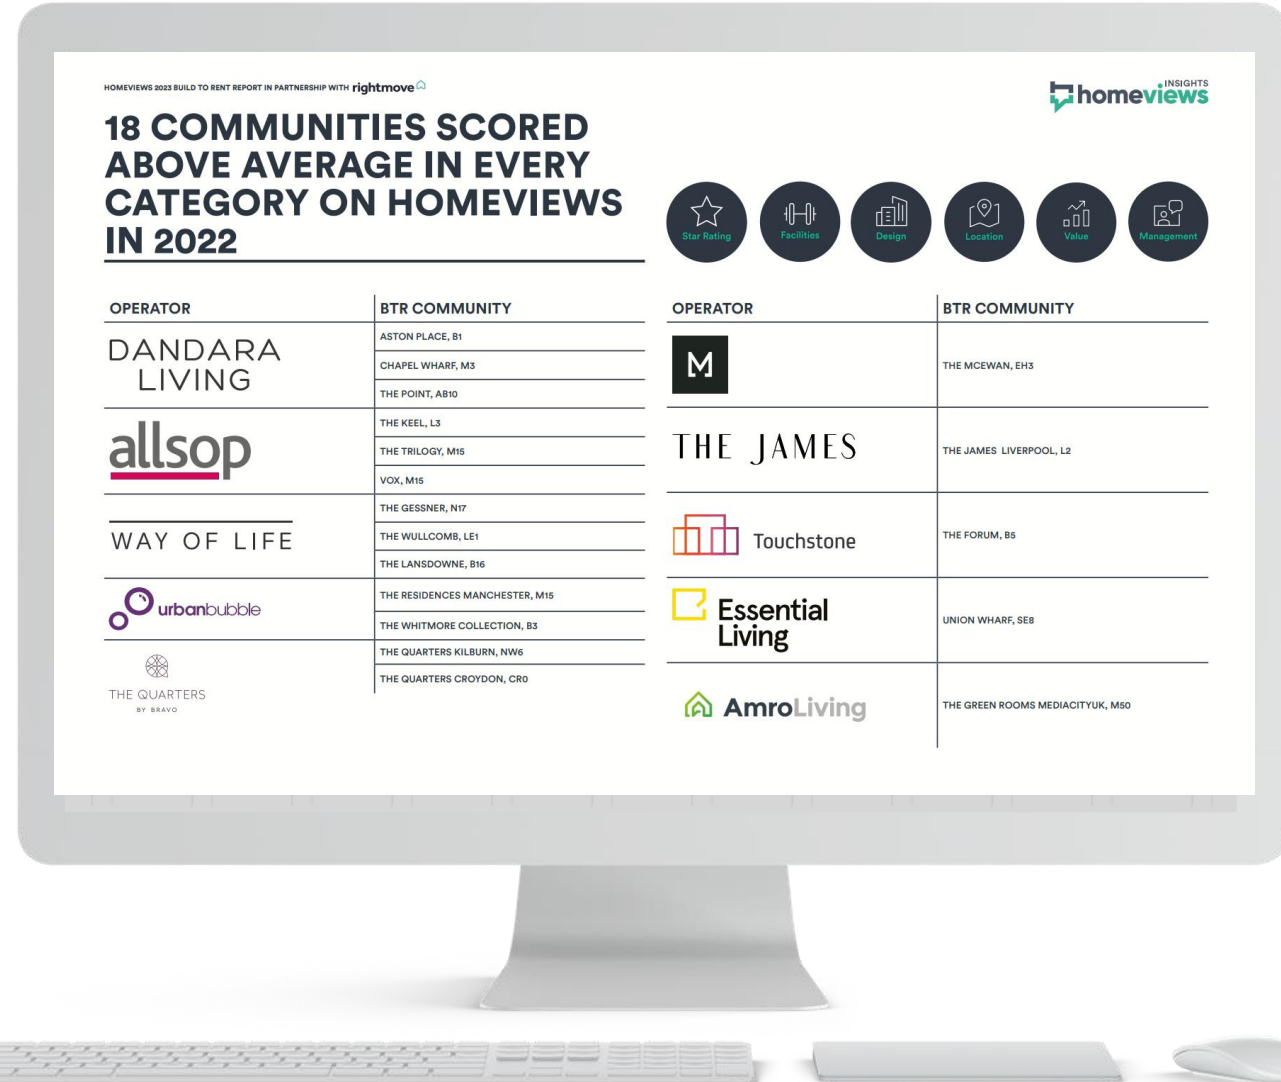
HOMEVIEWS 2023 BUILD TO RENT REPORT IN PARTNERSHIP WITH rightmove

INSIGHTS homeviews

18 COMMUNITIES SCORED ABOVE AVERAGE IN EVERY CATEGORY ON HOMEVIEWS IN 2022

Star Rating | Facilities | Design | Location | Value | Management

| OPERATOR | BTR COMMUNITY |
|---|---|
| DANDARA LIVING | ASTON PLACE, B1 |
| | CHAPEL WHARF, M3 |
| | THE POINT, AB10 |
| allsop | THE KEEL, L3 |
| | THE TRILOGY, M15 |
| | VOX, M15 |
| WAY OF LIFE | THE GESSNER, N17 |
| | THE WULLCOMB, LE1 |
| | THE LANSDOWNE, B16 |
| urbanbubble | THE RESIDENCES MANCHESTER, M15 |
| | THE WHITMORE COLLECTION, B3 |
| THE QUARTERS BY BRAVO | THE QUARTERS KILBURN, NW6 |
| | THE QUARTERS CROYDON, CR0 |

| OPERATOR | BTR COMMUNITY |
|---|---|
| M | THE MCEWAN, EH3 |
| THE JAMES | THE JAMES LIVERPOOL, L2 |
| Touchstone | THE FORUM, B5 |
| Essential Living | UNION WHARF, SE8 |
| AmroLiving | THE GREEN ROOMS MEDIACITYUK, M50 |